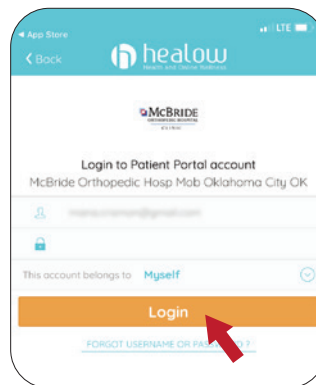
◂ App Store
LTE
‹ Back
healow
Health and Online Wellness

McBRIDE
ORTHOPEDIC HOSPITAL
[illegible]

Login to Patient Portal account
McBride Orthopedic Hosp Mob Oklahoma City OK

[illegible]

This account belongs to Myself

Login

FORGOT USERNAME OR PASS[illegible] ?